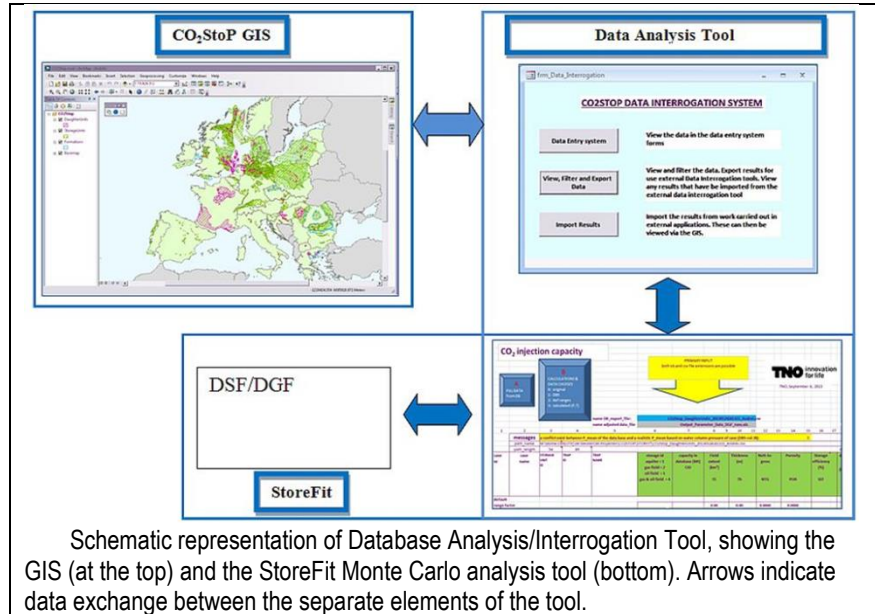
CO$_2$StoP GIS

Data Analysis Tool

frm_Data_Interrogation

CO2STOP DATA INTERROGATION SYSTEM

Data Entry system

View the data in the data entry system forms

View, Filter and Export Data

View and filter the data. Export results for use external Data Interrogation tools. View any results that have been imported from the external data interrogation tool

Import Results

Import the results from work carried out in external applications. These can then be viewed via the GIS.

DSF/DGF

StoreFit

CO$_2$ injection capacity

TNO innovation for life

Schematic representation of Database Analysis/Interrogation Tool, showing the GIS (at the top) and the StoreFit Monte Carlo analysis tool (bottom). Arrows indicate data exchange between the separate elements of the tool.